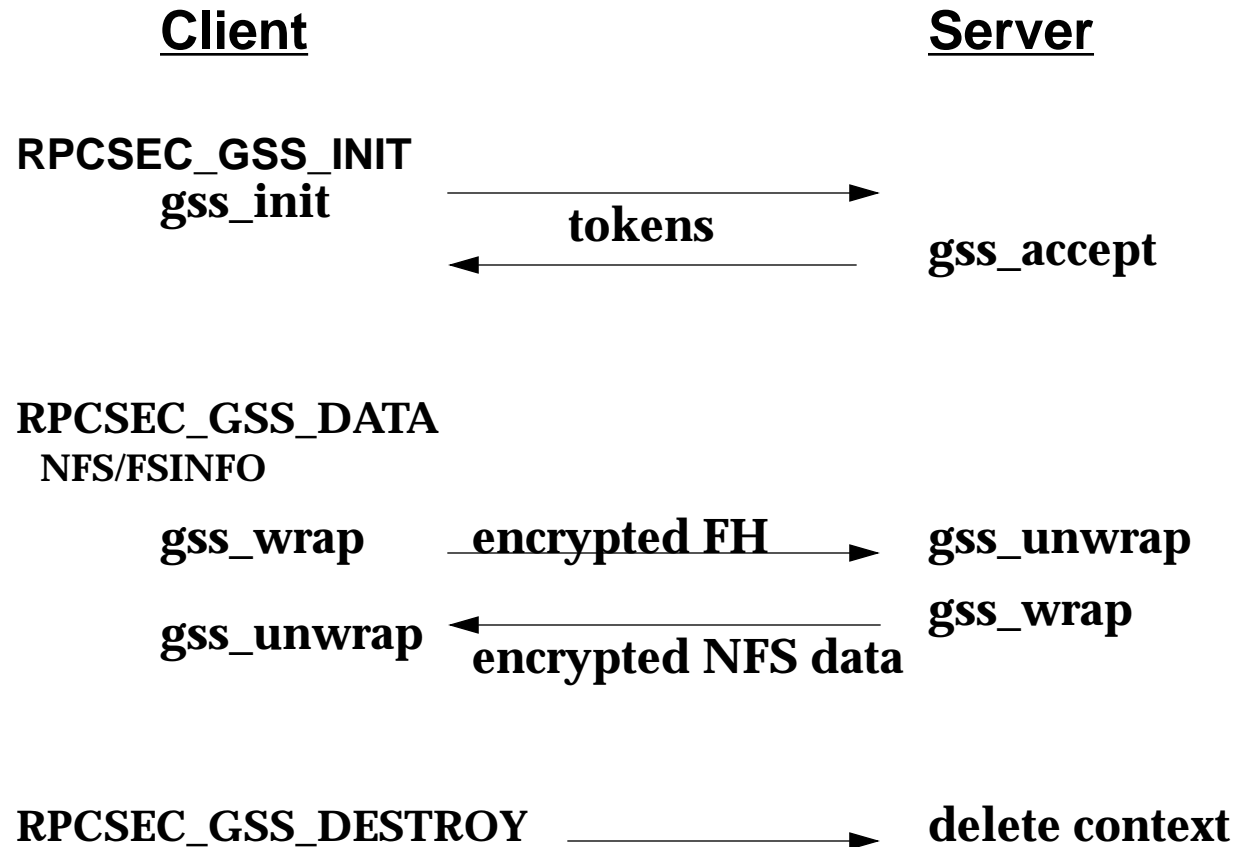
Client

Server

RPCSEC_GSS_INIT
gss_init

tokens

gss_accept

RPCSEC_GSS_DATA
NFS/FSINFO

gss_wrap

encrypted FH

gss_unwrap

gss_wrap

gss_unwrap

encrypted NFS data

RPCSEC_GSS_DESTROY

delete context